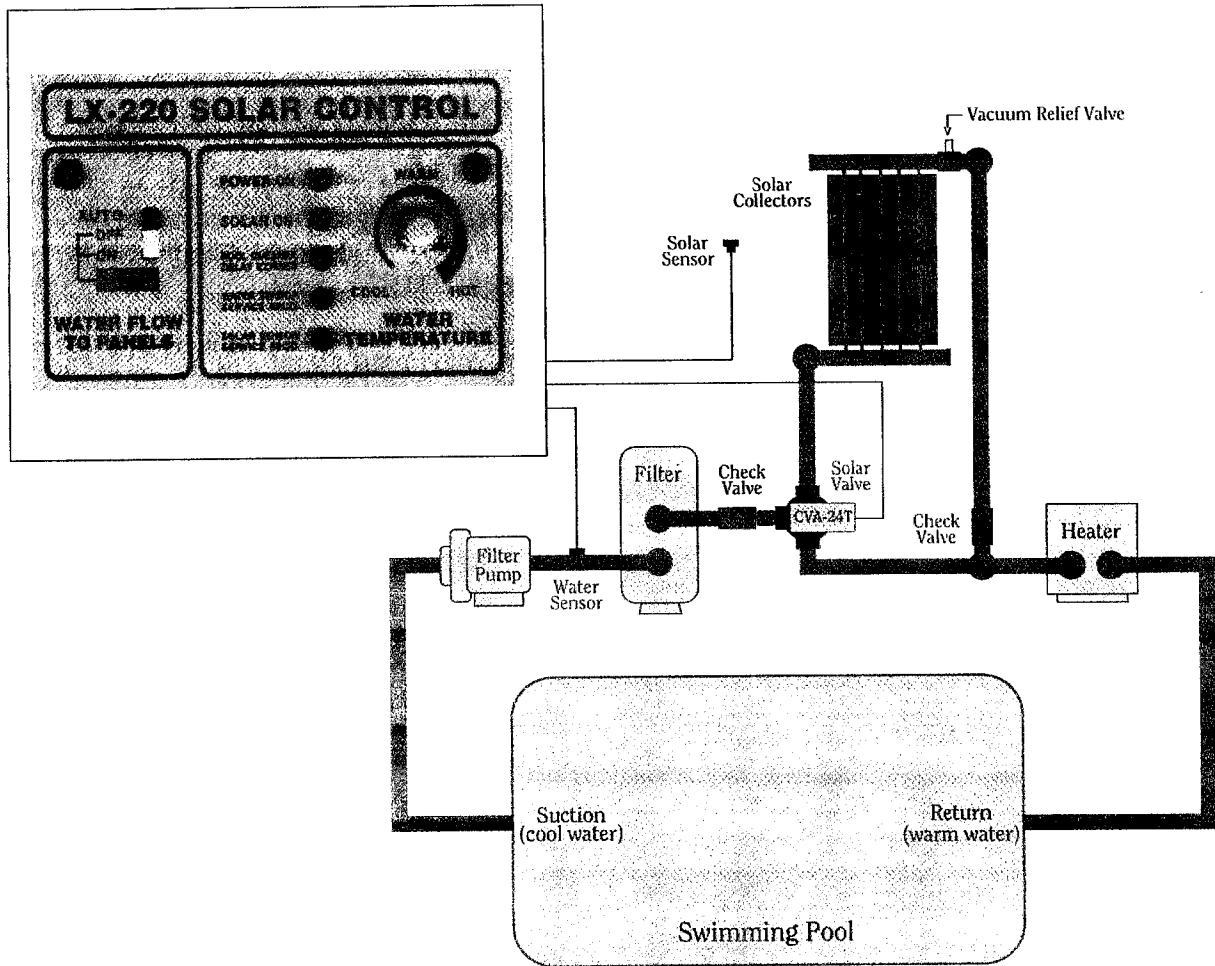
LX-220 SOLAR CONTROL

AUTO
OFF
ON

WATER FLOW TO PANELS

POWER ON
SOLAR ON
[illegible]
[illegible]
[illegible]

WARM
COOL
HOT

WATER TEMPERATURE

Vacuum Relief Valve

Solar Collectors

Solar Sensor

Filter

Check Valve

Solar Valve

CVA-24T

Check Valve

Heater

Filter Pump

Water Sensor

Suction (cool water)

Return (warm water)

Swimming Pool